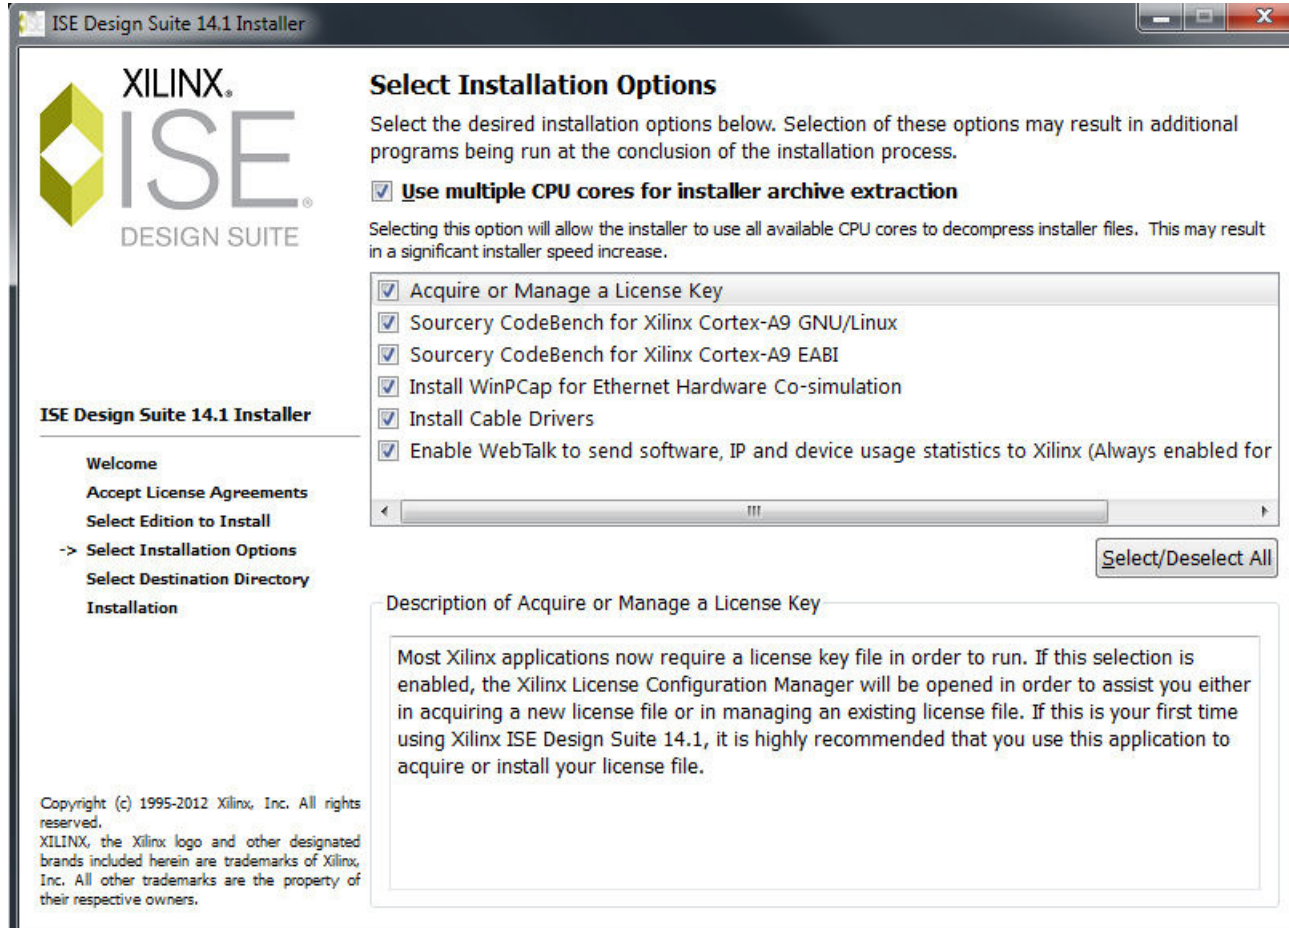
ISE Design Suite 14.1 Installer

XILINX.
ISE
DESIGN SUITE

ISE Design Suite 14.1 Installer

Welcome
Accept License Agreements
Select Edition to Install
-> Select Installation Options
Select Destination Directory
Installation

Copyright (c) 1995-2012 Xilinx, Inc. All rights reserved.
XILINX, the Xilinx logo and other designated brands included herein are trademarks of Xilinx, Inc. All other trademarks are the property of their respective owners.

Select Installation Options

Select the desired installation options below. Selection of these options may result in additional programs being run at the conclusion of the installation process.

Use multiple CPU cores for installer archive extraction

Selecting this option will allow the installer to use all available CPU cores to decompress installer files. This may result in a significant installer speed increase.

Acquire or Manage a License Key
Sourcery CodeBench for Xilinx Cortex-A9 GNU/Linux
Sourcery CodeBench for Xilinx Cortex-A9 EABI
Install WinPCap for Ethernet Hardware Co-simulation
Install Cable Drivers
Enable WebTalk to send software, IP and device usage statistics to Xilinx (Always enabled for

Select/Deselect All

Description of Acquire or Manage a License Key

Most Xilinx applications now require a license key file in order to run. If this selection is enabled, the Xilinx License Configuration Manager will be opened in order to assist you either in acquiring a new license file or in managing an existing license file. If this is your first time using Xilinx ISE Design Suite 14.1, it is highly recommended that you use this application to acquire or install your license file.